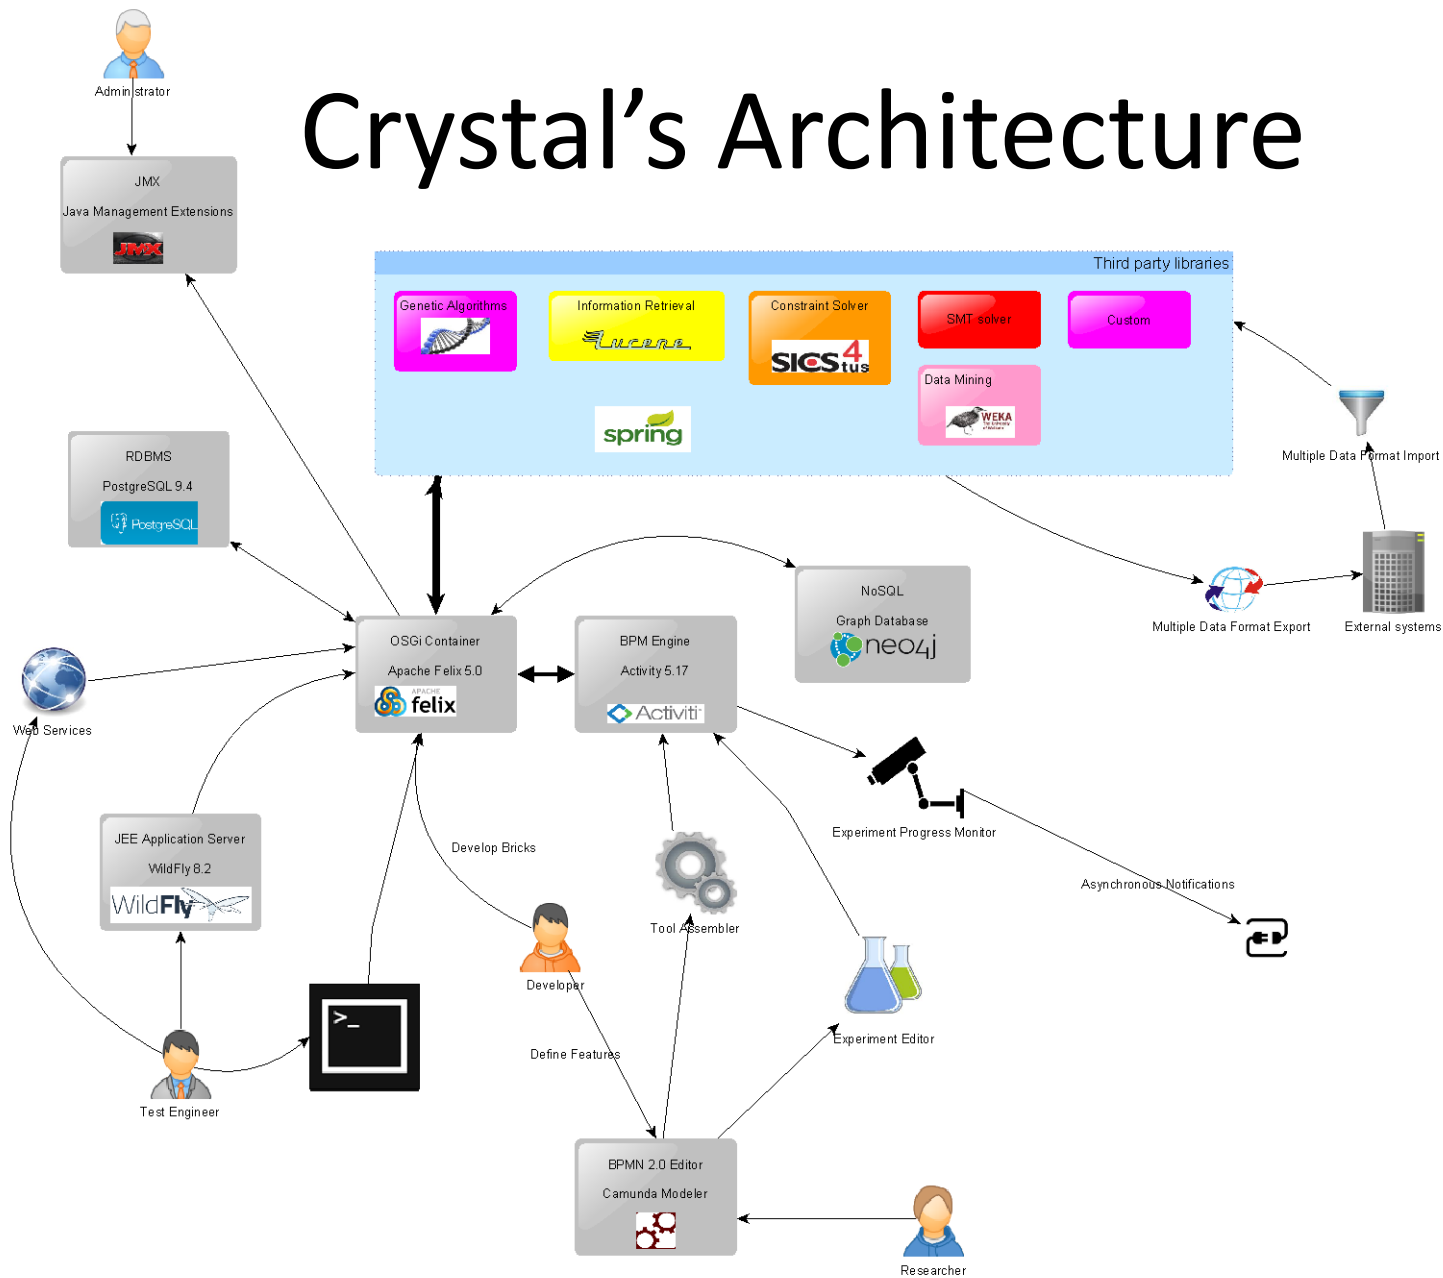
Crystal’s Architecture

Administrator

JMX
Java Management Extensions
JMX

Third party libraries

Genetic Algorithms

Information Retrieval
Lucene

Constraint Solver
SICS tus 4

SMT solver

Custom

Data Mining
WEKA

spring

Multiple Data Format Import

RDBMS
PostgreSQL 9.4
PostgreSQL

NoSQL
Graph Database
neo4j

Multiple Data Format Export

External systems

Web Services

OSGi Container
Apache Felix 5.0
APACHE felix

BPM Engine
Activity 5.17
Activiti

Experiment Progress Monitor

Asynchronous Notifications

Develop Bricks

JEE Application Server
WildFly 8.2
WildFly

Tool Assembler

Developer

Experiment Editor

Define Features

Test Engineer

BPMN 2.0 Editor
Camunda Modeler

Researcher